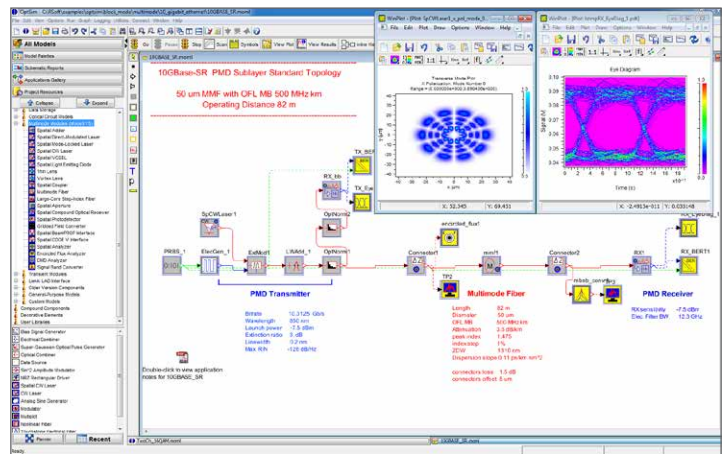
OptSim - [10GBASE_SR.moml]

File Edit View Options Run Batch Logging Utilities Connect Window Help

All Models

Model Palettes

Schematic Reports

Applications Gallery

Project Resources

Collapse

Expand

Spatial Nibbler
Spatial Direct-Modulated Laser
Spatial Mode-Locked Laser
Spatial CW Laser
Spatial VCSEL
Spatial Light Emitting Diode
Thin Lens
Vortex Lens
Spatial Coupler
Multimode Fiber
Large-Core Step-Index Fiber
Spatial Aperture
Spatial Compound Optical Receiver
Spatial Photodetector
Gridded Field Converter
Spatial/BeamPROP Interface
Spatial/CODE V Interface
Spatial Analyzer
Encircled Flux Analyzer
DMD Analyzer
Signal Band Converter
Transient Models
Link LAD Interface
Other Vendors Components
General-Purpose Models
Custom Models
Compound Components
Decorative Elements
User Libraries

Data Signal Generator
Electrical Combiner
Super Gaussian Optical Pulse Generator
Optical Combiner
Data Source
Sin^2 Amplitude Modulator
NRZ Rectangular Driver
Spatial CW Laser
CW Laser
Analog Sine Generator
Modulator
Multiplot
Nonlinear Fiber

Recent

Go Pause Stop Scan Symbols View Plot View Results

10GBASE_SR.moml

10GBase-SR PMD Sublayer Standard Topology

50 um MMF with OFL MB 500 MHz.km
Operating Distance 82 m

SpCWLaser1

PRBS_1

ElecGen_1

ExtMod1

LRAttn_1

OptAtten1

OptAtten2

RX_bb

TX_BERT

TX_Eye

PMD Transmitter

Bitrate 10.3125 Gb/s
Wavelength 850 nm
Launch power -7.5 dBm
Extinction ratio 3 dB
Linewidth 0.2 nm
Max RIN -128 dB/Hz

Double-click to view application notes for 10GBASE_SR

Connector1

encircled_flux1

mmf1

TP2

Multimode Fiber

Length 82 m
Diameter 50 um
OFL MB 500 MHz.km
Attenuation 2.5 dB/km
peak index 1.475
index step 1%
ZDW 1310 nm
Dispersion slope 0.11 ps/(nm^2.km)

connectors loss 1.5 dB
connectors offset 5 um

Connector2

mfield_sampler

RX1

RX_Eyediag_1

RX_BERT1

PMD Receiver

RX sensitivity -7.5 dBm
Elec. Filter BW 12.3 GHz

WinPlot - [Plot SpCWLaser1_x_pol_mode_0 ...]

File Edit Plot Draw Options Window Help

Transverse Mode Plot
X Polarization, Mode Number 0

X: 32.345 Y: 69.431

WinPlot - [Plot tempRX_EyeDiag_1.pdf]

File Edit Plot Draw Options Window Help

Eye Diagram

Time (s)

X: -2.4913e-011 Y: 0.033148